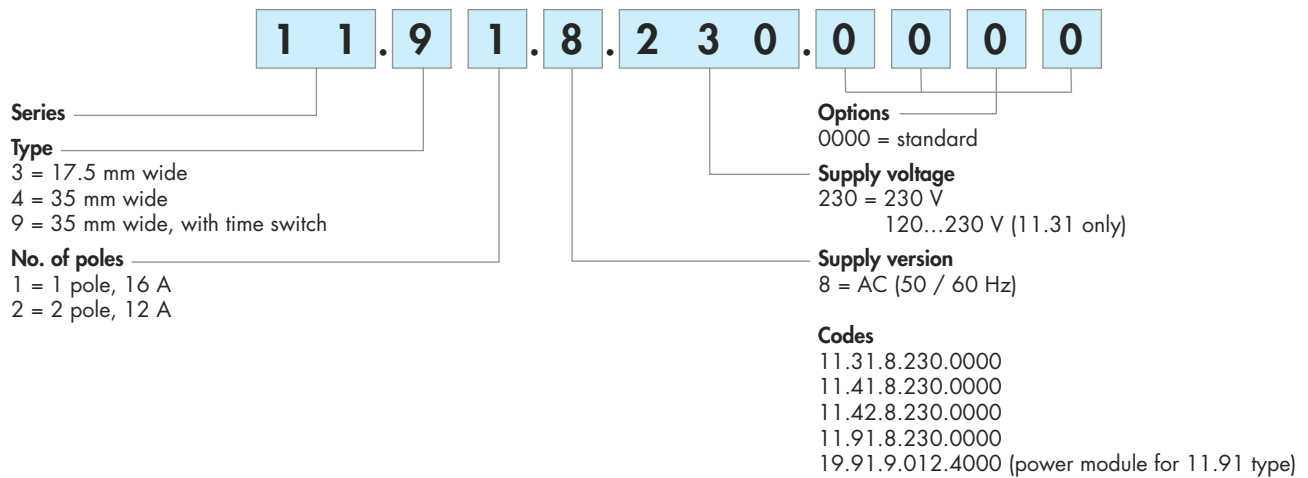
1 1 . 9 1 . 8 . 2 3 0 . 0 0 0 0

Series

Type
3 = 17.5 mm wide
4 = 35 mm wide
9 = 35 mm wide, with time switch

No. of poles
1 = 1 pole, 16 A
2 = 2 pole, 12 A

Options
0000 = standard

Supply voltage
230 = 230 V
120…230 V (11.31 only)

Supply version
8 = AC (50 / 60 Hz)

Codes
11.31.8.230.0000
11.41.8.230.0000
11.42.8.230.0000
11.91.8.230.0000
19.91.9.012.4000 (power module for 11.91 type)